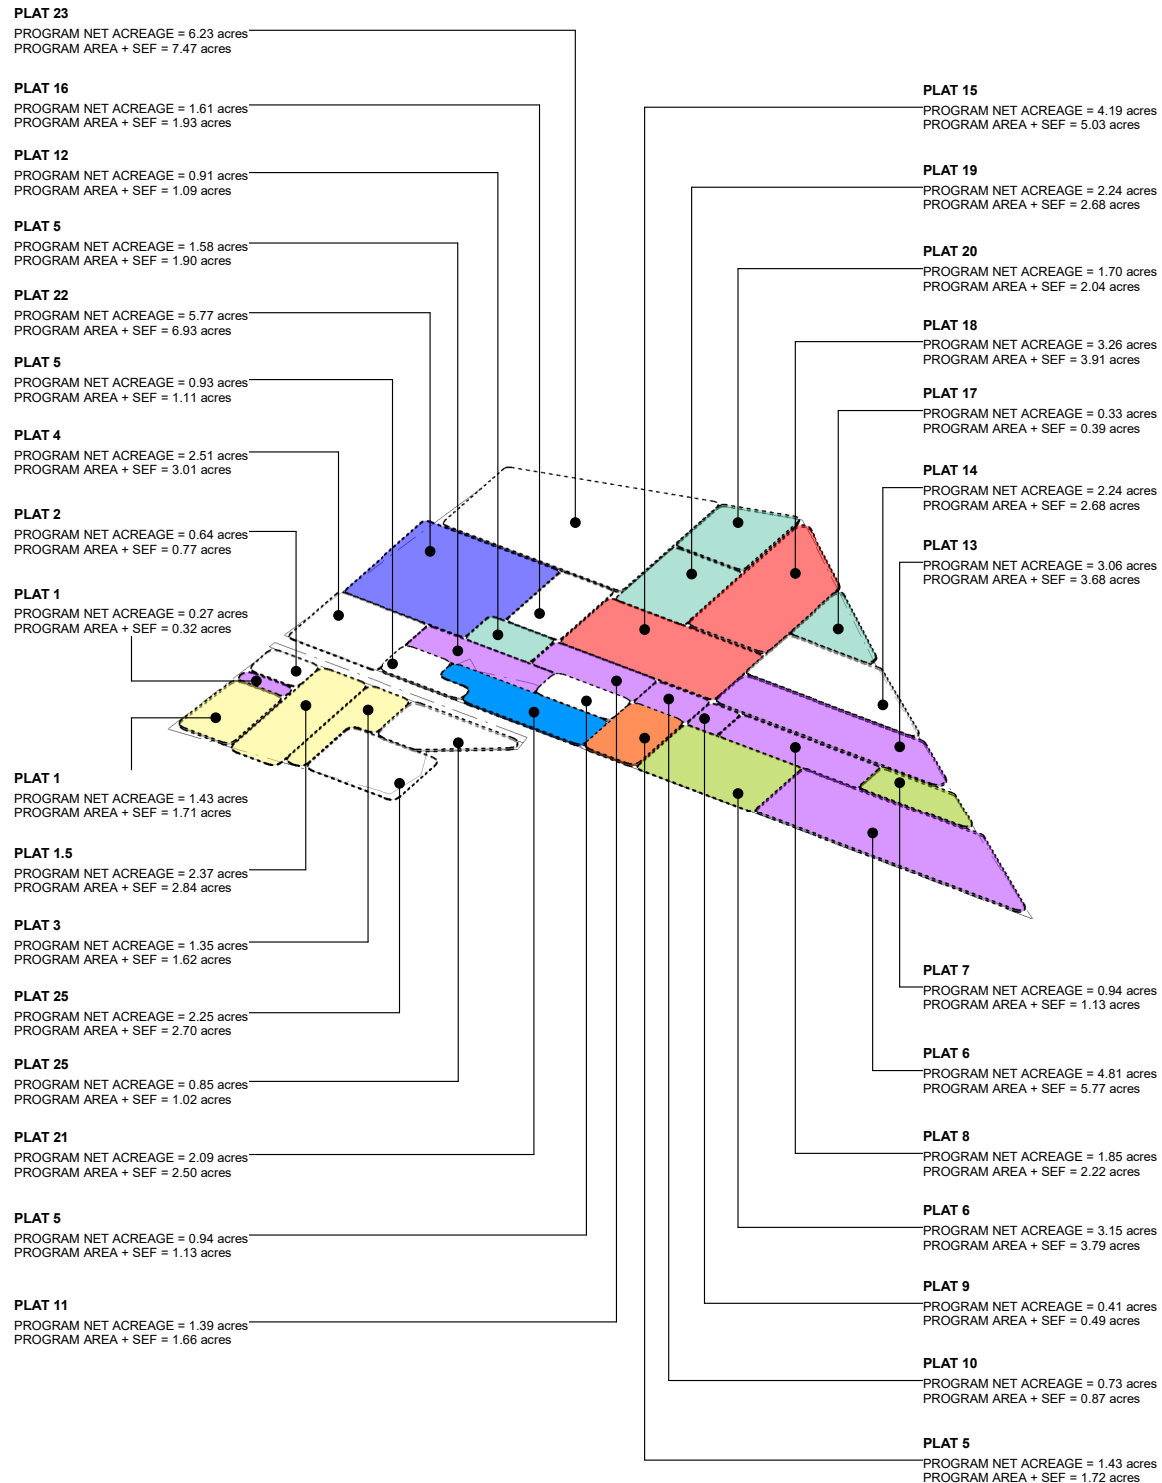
PLAT 23
PROGRAM NET ACREAGE = 6.23 acres
PROGRAM AREA + SEF = 7.47 acres

PLAT 16
PROGRAM NET ACREAGE = 1.61 acres
PROGRAM AREA + SEF = 1.93 acres

PLAT 12
PROGRAM NET ACREAGE = 0.91 acres
PROGRAM AREA + SEF = 1.09 acres

PLAT 5
PROGRAM NET ACREAGE = 1.58 acres
PROGRAM AREA + SEF = 1.90 acres

PLAT 22
PROGRAM NET ACREAGE = 5.77 acres
PROGRAM AREA + SEF = 6.93 acres

PLAT 5
PROGRAM NET ACREAGE = 0.93 acres
PROGRAM AREA + SEF = 1.11 acres

PLAT 4
PROGRAM NET ACREAGE = 2.51 acres
PROGRAM AREA + SEF = 3.01 acres

PLAT 2
PROGRAM NET ACREAGE = 0.64 acres
PROGRAM AREA + SEF = 0.77 acres

PLAT 1
PROGRAM NET ACREAGE = 0.27 acres
PROGRAM AREA + SEF = 0.32 acres

PLAT 1
PROGRAM NET ACREAGE = 1.43 acres
PROGRAM AREA + SEF = 1.71 acres

PLAT 1.5
PROGRAM NET ACREAGE = 2.37 acres
PROGRAM AREA + SEF = 2.84 acres

PLAT 3
PROGRAM NET ACREAGE = 1.35 acres
PROGRAM AREA + SEF = 1.62 acres

PLAT 25
PROGRAM NET ACREAGE = 2.25 acres
PROGRAM AREA + SEF = 2.70 acres

PLAT 25
PROGRAM NET ACREAGE = 0.85 acres
PROGRAM AREA + SEF = 1.02 acres

PLAT 21
PROGRAM NET ACREAGE = 2.09 acres
PROGRAM AREA + SEF = 2.50 acres

PLAT 5
PROGRAM NET ACREAGE = 0.94 acres
PROGRAM AREA + SEF = 1.13 acres

PLAT 11
PROGRAM NET ACREAGE = 1.39 acres
PROGRAM AREA + SEF = 1.66 acres

PLAT 15
PROGRAM NET ACREAGE = 4.19 acres
PROGRAM AREA + SEF = 5.03 acres

PLAT 19
PROGRAM NET ACREAGE = 2.24 acres
PROGRAM AREA + SEF = 2.68 acres

PLAT 20
PROGRAM NET ACREAGE = 1.70 acres
PROGRAM AREA + SEF = 2.04 acres

PLAT 18
PROGRAM NET ACREAGE = 3.26 acres
PROGRAM AREA + SEF = 3.91 acres

PLAT 17
PROGRAM NET ACREAGE = 0.33 acres
PROGRAM AREA + SEF = 0.39 acres

PLAT 14
PROGRAM NET ACREAGE = 2.24 acres
PROGRAM AREA + SEF = 2.68 acres

PLAT 13
PROGRAM NET ACREAGE = 3.06 acres
PROGRAM AREA + SEF = 3.68 acres

PLAT 7
PROGRAM NET ACREAGE = 0.94 acres
PROGRAM AREA + SEF = 1.13 acres

PLAT 6
PROGRAM NET ACREAGE = 4.81 acres
PROGRAM AREA + SEF = 5.77 acres

PLAT 8
PROGRAM NET ACREAGE = 1.85 acres
PROGRAM AREA + SEF = 2.22 acres

PLAT 6
PROGRAM NET ACREAGE = 3.15 acres
PROGRAM AREA + SEF = 3.79 acres

PLAT 9
PROGRAM NET ACREAGE = 0.41 acres
PROGRAM AREA + SEF = 0.49 acres

PLAT 10
PROGRAM NET ACREAGE = 0.73 acres
PROGRAM AREA + SEF = 0.87 acres

PLAT 5
PROGRAM NET ACREAGE = 1.43 acres
PROGRAM AREA + SEF = 1.72 acres